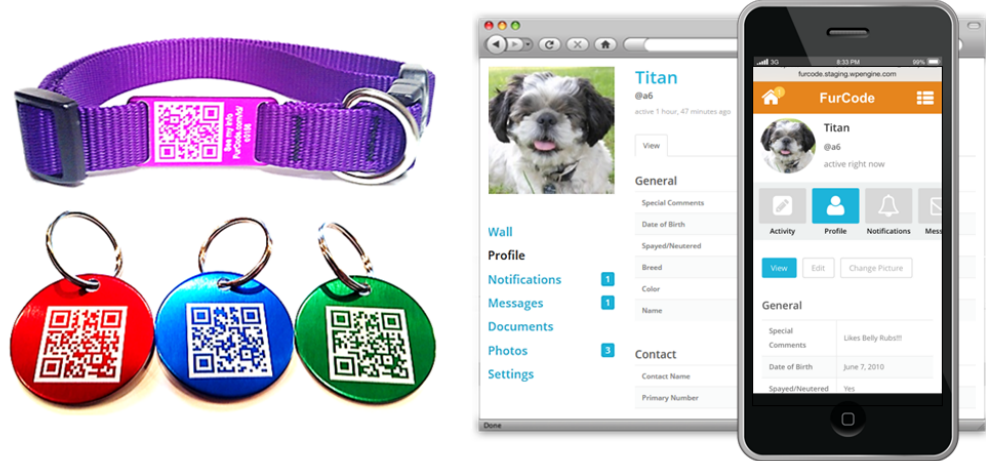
See my info
FurCode.com
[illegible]

Titan
@a6
active 1 hour, 47 minutes ago

View

General
Special Comments
Date of Birth
Spayed/Neutered
Breed
Color
Name

Contact
Contact Name
Primary Number

Wall
Profile
Notifications 1
Messages 1
Documents
Photos 3
Settings

Done

3G 8:33 PM 89%
furcode.staging.wpengine.com
FurCode
Titan
@a6
active right now
Activity
Profile
Notifications
Mess
View
Edit
Change Picture
General

| Special Comments | Likes Belly Rubs!!! |
|---|---|
| Date of Birth | June 7, 2010 |
| Spayed/Neutered | Yes |